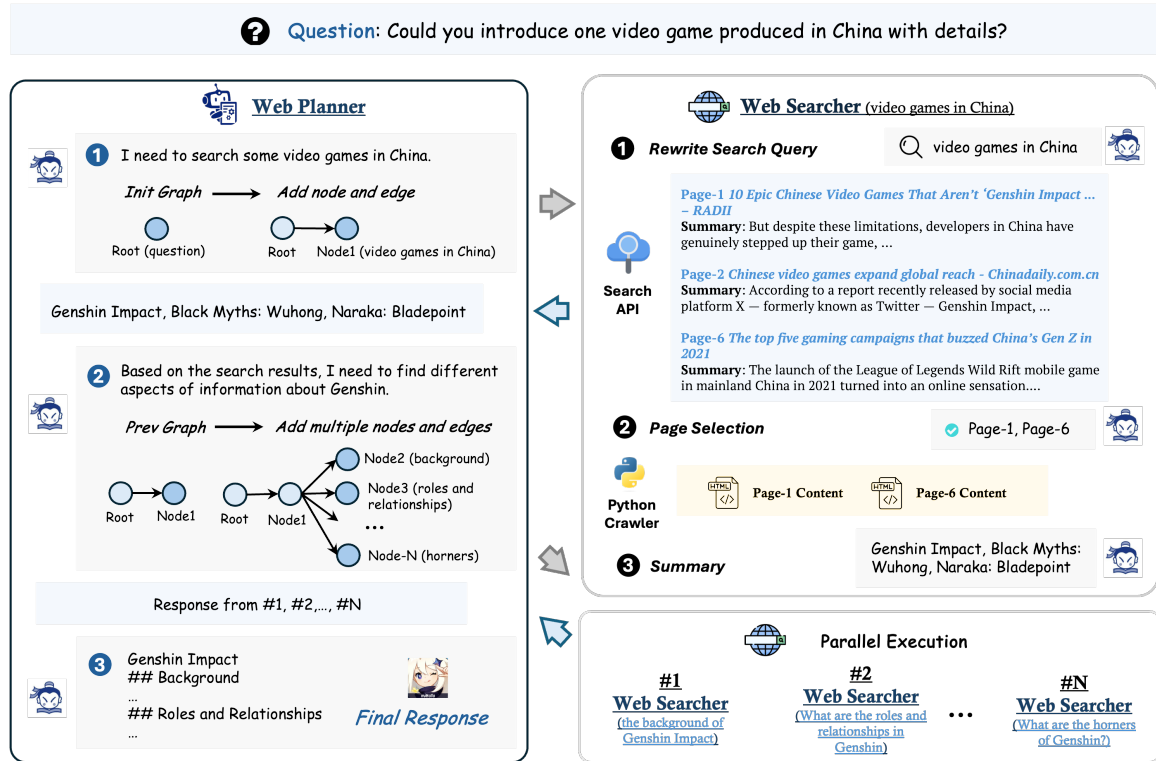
Question: Could you introduce one video game produced in China with details?

Web Planner

1 I need to search some video games in China.

Init Graph → Add node and edge

Root (question)

Root Node1 (video games in China)

Genshin Impact, Black Myths: Wuhong, Naraka: Bladepoint

2 Based on the search results, I need to find different aspects of information about Genshin.

Prev Graph → Add multiple nodes and edges

Root Node1 Root Node1

Node2 (background)

Node3 (roles and relationships)

...

Node-N (horners)

Response from #1, #2,..., #N

3 Genshin Impact
## Background
...
## Roles and Relationships
...

Final Response

Web Searcher (video games in China)

1 Rewrite Search Query

video games in China

Search API

Page-1 10 Epic Chinese Video Games That Aren't 'Genshin Impact ... – RADII
Summary: But despite these limitations, developers in China have genuinely stepped up their game, ...

Page-2 Chinese video games expand global reach - Chinadaily.com.cn
Summary: According to a report recently released by social media platform X — formerly known as Twitter — Genshin Impact, ...

Page-6 The top five gaming campaigns that buzzed China's Gen Z in 2021
Summary: The launch of the League of Legends Wild Rift mobile game in mainland China in 2021 turned into an online sensation....

2 Page Selection

Page-1, Page-6

Python Crawler

Page-1 Content

Page-6 Content

3 Summary

Genshin Impact, Black Myths: Wuhong, Naraka: Bladepoint

Parallel Execution

#1
Web Searcher
(the background of Genshin Impact)

#2
Web Searcher
(What are the roles and relationships in Genshin)

...

#N
Web Searcher
(What are the horners of Genshin?)